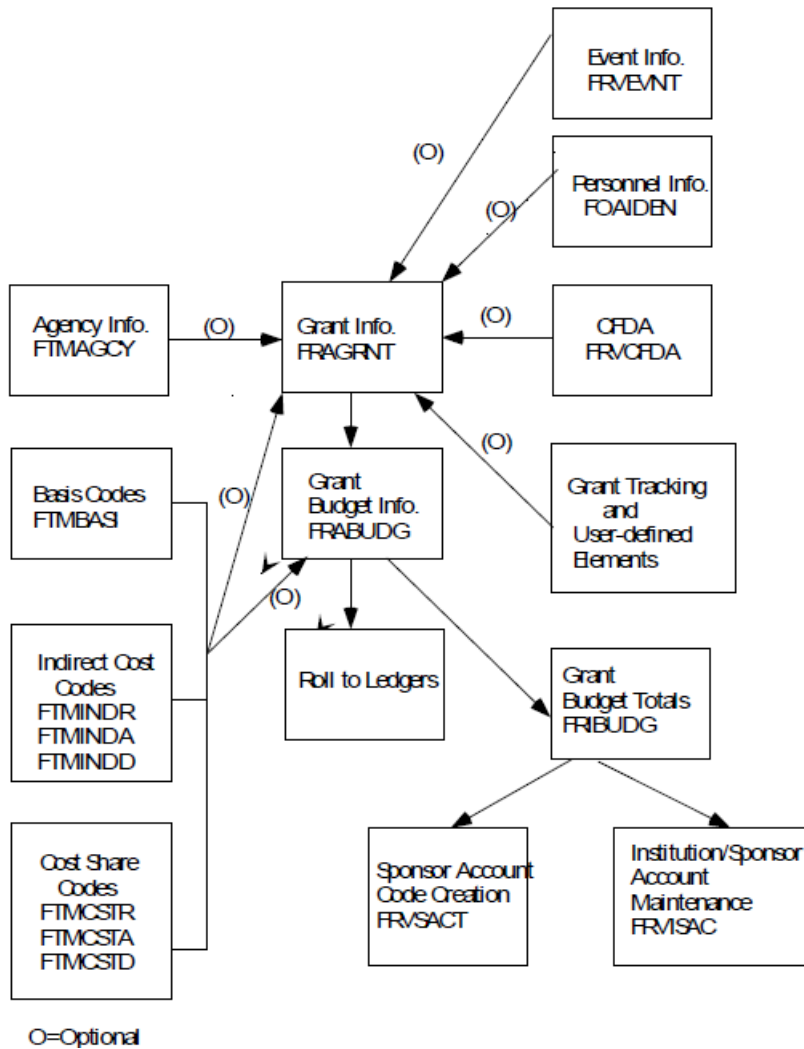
Event Info.
FRVEVNT

(O)

Personnel Info.
FOAIDEN

(O)

Agency Info.
FTMAGCY

(O)

Grant Info.
FRAGRNT

(O)

CFDA
FRVCFDA

Basis Codes
FTMBASI

(O)

Grant
Budget Info.
FRABUDG

(O)

Grant Tracking
and
User-defined
Elements

(O)

Indirect Cost
Codes
FTMINDR
FTMINDA
FTMINDD

Roll to Ledgers

Grant
Budget Totals
FRIBUDG

Cost Share
Codes
FTMCSTR
FTMCSTA
FTMCSTD

Sponsor Account
Code Creation
FRVSACT

Institution/Sponsor
Account
Maintenance
FRVISAC

O=Optional